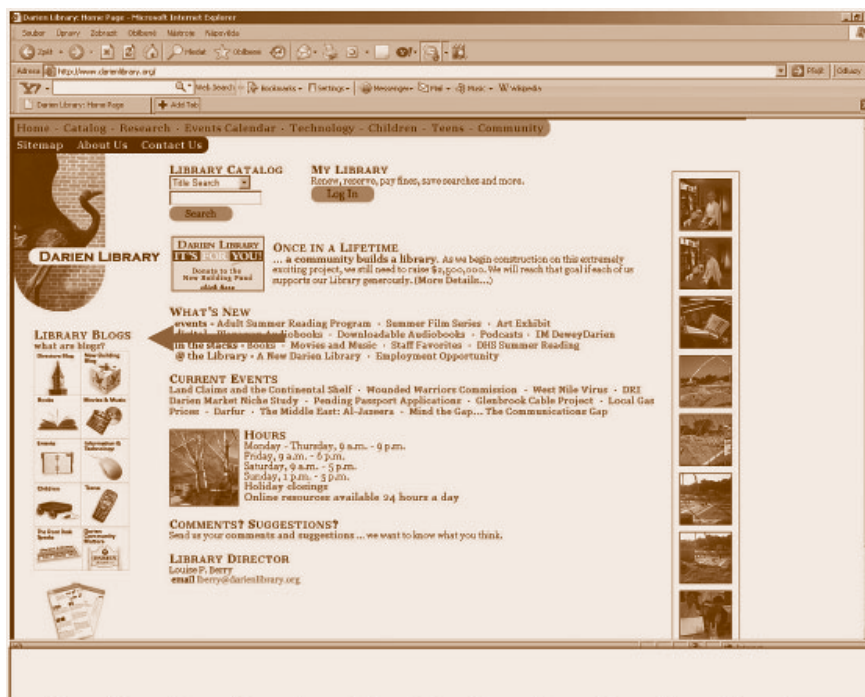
Darien Library: Home Page - Microsoft Internet Explorer

Soubor Úpravy Zobrazit Oblíbené Nástroje Nápověda

Zpět Hledat Oblíbené

Adresa http://www.darienlibrary.org/

Přejít Odkazy

Y! Web Search Bookmarks Settings Messenger Mail Music Wikipedia

Darien Library: Home Page Add Tab

Home · Catalog · Research · Events Calendar · Technology · Children · Teens · Community

Sitemap About Us Contact Us

DARIEN LIBRARY

LIBRARY CATALOG
Title Search
Search

MY LIBRARY
Renew, reserve, pay fines, save searches and more.
Log In

DARIEN LIBRARY IT'S FOR YOU! Donate to the New Building Fund click here

ONCE IN A LIFETIME
... a community builds a library. As we begin construction on this extremely exciting project, we still need to raise $2,500,000. We will reach that goal if each of us supports our Library generously. (More Details...)

LIBRARY BLOGS
what are blogs?

Directors Blog New Building Blog Books Movies & Music Events Information & Technology Children Teens The Great Book Speaks Darien Community Matters

WHAT'S NEW
events · Adult Summer Reading Program · Summer Film Series · Art Exhibit
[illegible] · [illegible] Audiobooks · Downloadable Audiobooks · Podcasts · IM DeweyDarien
in the stacks · Books · Movies and Music · Staff Favorites · DHS Summer Reading
@ the Library · A New Darien Library · Employment Opportunity

CURRENT EVENTS
Land Claims and the Continental Shelf · Wounded Warriors Commission · West Nile Virus · DRI
Darien Market Niche Study · Pending Passport Applications · Glenbrook Cable Project · Local Gas Prices · Darfur · The Middle East: Al-Jazeera · Mind the Gap... The Communications Gap

HOURS
Monday - Thursday, 9 a.m. - 9 p.m.
Friday, 9 a.m. - 6 p.m.
Saturday, 9 a.m. - 5 p.m.
Sunday, 1 p.m. - 5 p.m.
Holiday closings
Online resources available 24 hours a day

COMMENTS? SUGGESTIONS?
Send us your comments and suggestions ... we want to know what you think.

LIBRARY DIRECTOR
Louise P. Berry
email lberry@darienlibrary.org